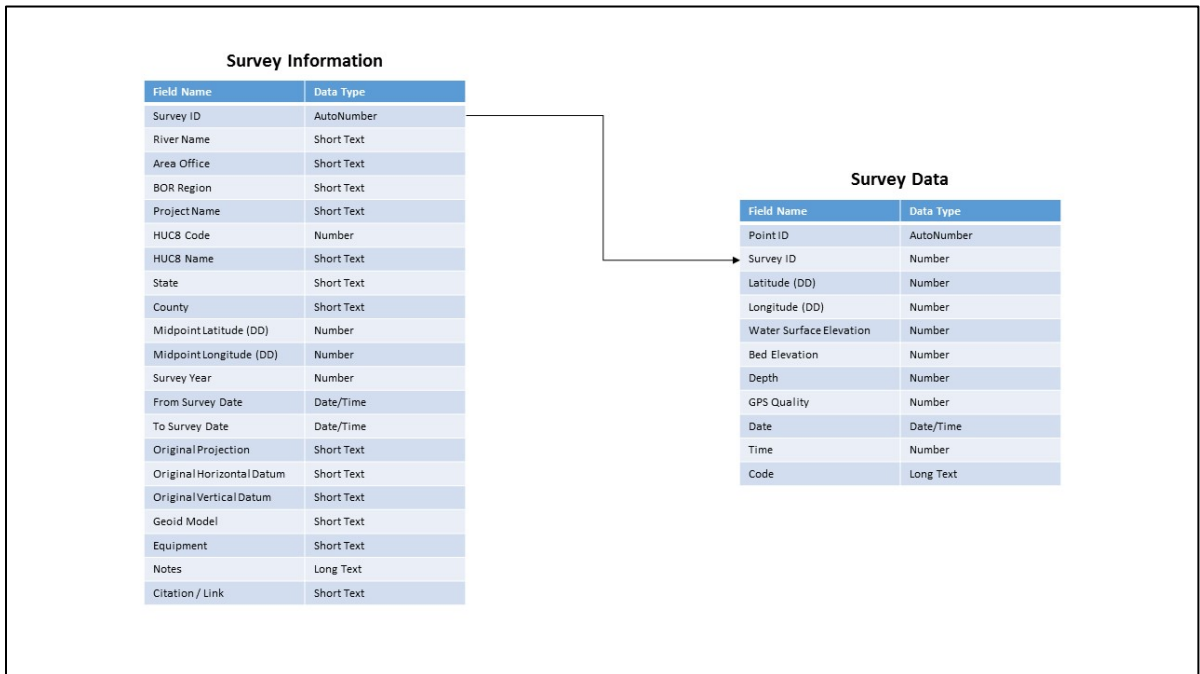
Survey Information

| Field Name | Data Type |
|---|---|
| Survey ID | AutoNumber |
| River Name | Short Text |
| Area Office | Short Text |
| BOR Region | Short Text |
| Project Name | Short Text |
| HUC8 Code | Number |
| HUC8 Name | Short Text |
| State | Short Text |
| County | Short Text |
| Midpoint Latitude (DD) | Number |
| Midpoint Longitude (DD) | Number |
| Survey Year | Number |
| From Survey Date | Date/Time |
| To Survey Date | Date/Time |
| Original Projection | Short Text |
| Original Horizontal Datum | Short Text |
| Original Vertical Datum | Short Text |
| Geoid Model | Short Text |
| Equipment | Short Text |
| Notes | Long Text |
| Citation / Link | Short Text |

Survey Data

| Field Name | Data Type |
|---|---|
| Point ID | AutoNumber |
| Survey ID | Number |
| Latitude (DD) | Number |
| Longitude (DD) | Number |
| Water Surface Elevation | Number |
| Bed Elevation | Number |
| Depth | Number |
| GPS Quality | Number |
| Date | Date/Time |
| Time | Number |
| Code | Long Text |